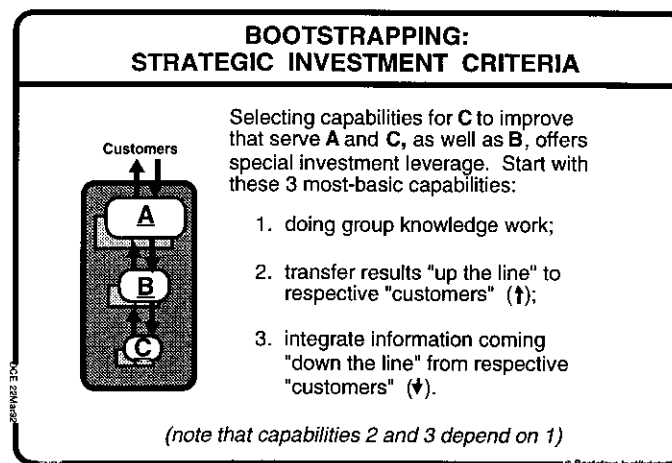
BOOTSTRAPPING:
STRATEGIC INVESTMENT CRITERIA

Customers

A

B

C

Selecting capabilities for **C** to improve that serve **A** and **C,** as well as **B**, offers special investment leverage. Start with these 3 most-basic capabilities:

1. doing group knowledge work;

2. transfer results "up the line" to respective "customers" (↑);

3. integrate information coming "down the line" from respective "customers" (↓).

(note that capabilities 2 and 3 depend on 1)

DCE 22Mar92

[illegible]